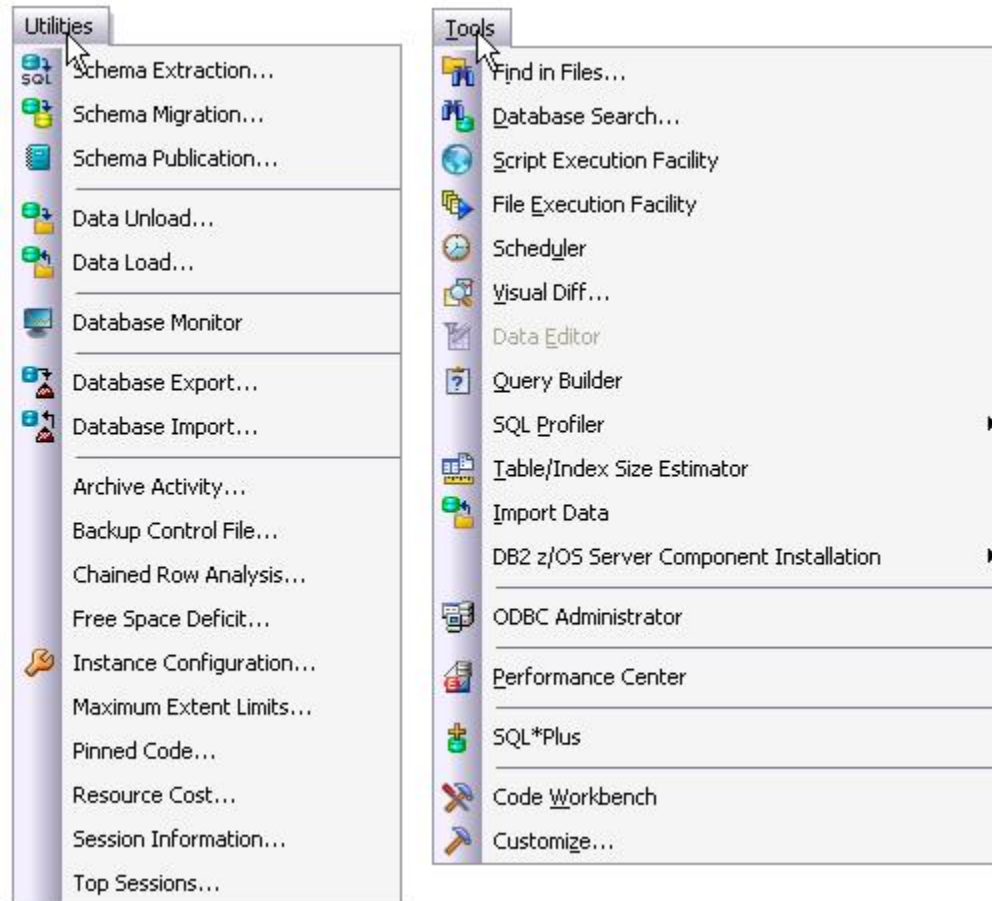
Utilities

SQL Schema Extraction...
Schema Migration...
Schema Publication...

Data Unload...
Data Load...

Database Monitor

Database Export...
Database Import...

Archive Activity...
Backup Control File...
Chained Row Analysis...
Free Space Deficit...
Instance Configuration...
Maximum Extent Limits...
Pinned Code...
Resource Cost...
Session Information...
Top Sessions...

Tools

Find in Files...
Database Search...
Script Execution Facility
File Execution Facility
Scheduler
Visual Diff...
Data Editor
Query Builder
SQL Profiler
Table/Index Size Estimator
Import Data
DB2 z/OS Server Component Installation

ODBC Administrator

Performance Center

SQL*Plus

Code Workbench
Customize...